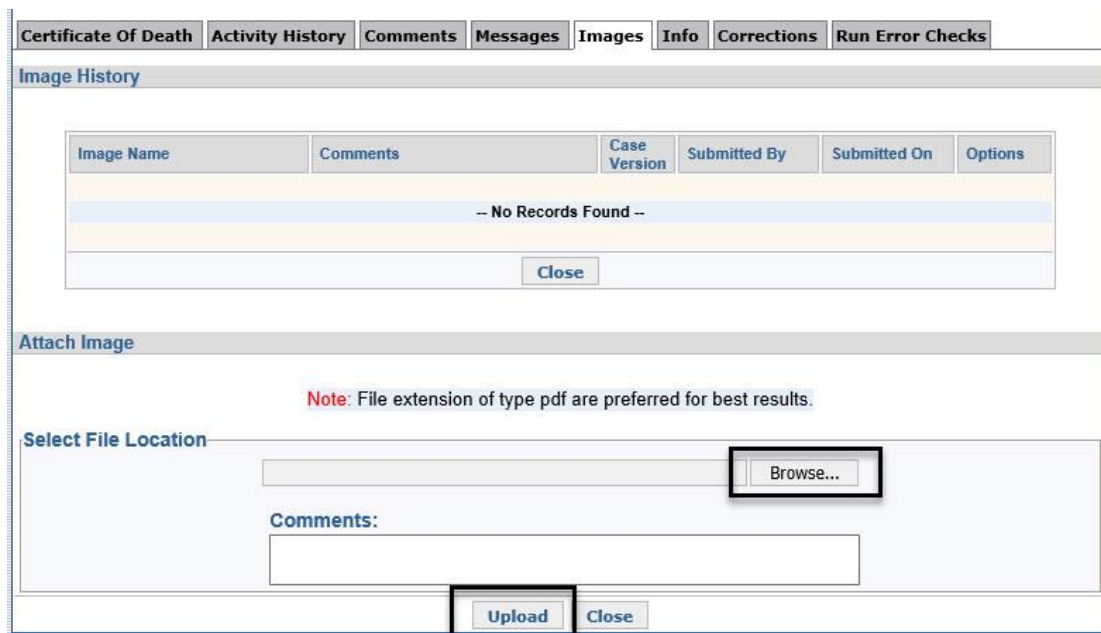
Certificate Of Death | Activity History | Comments | Messages | Images | Info | Corrections | Run Error Checks

Image History

| Image Name | Comments | Case Version | Submitted By | Submitted On | Options |
|---|---|---|---|---|---|
| -- No Records Found -- | | | | | |

Close

Attach Image

Note: File extension of type pdf are preferred for best results.

Select File Location

Browse...

Comments:

Upload Close